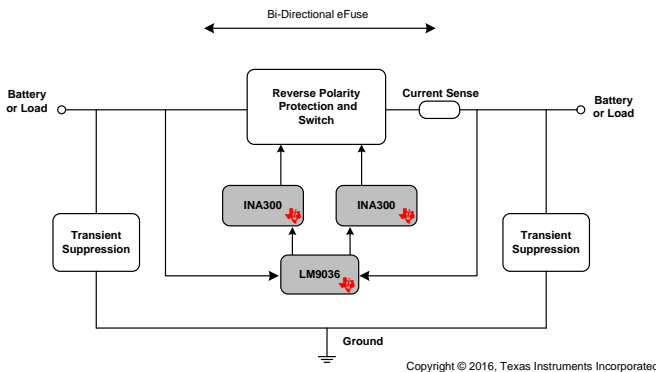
Bi-Directional eFuse

Battery or Load

Reverse Polarity Protection and Switch

Current Sense

Battery or Load

INA300

INA300

Transient Suppression

LM9036

Transient Suppression

Ground

Copyright © 2016, Texas Instruments Incorporated